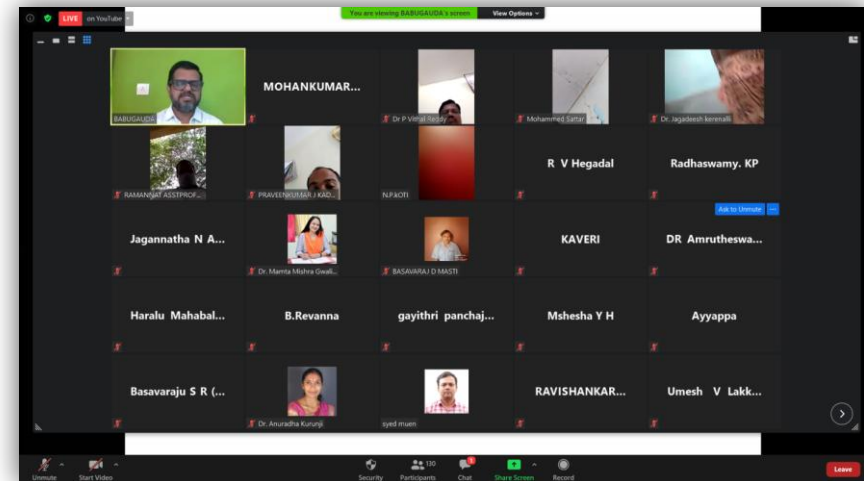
LIVE on YouTube

You are viewing BABUGAUDA's screen

View Options

BABUGAUDA

MOHANKUMAR...

Dr P Vittal Reddy

Mohammed Sattar

Dr. Jagadeesh kerenalli

RAMANNA T ASSTPROF...

PRAVEENKUMAR J KAD...

N.P.KOTI

R V Hegadal

Radhaswamy. KP

Ask to Unmute

Jagannatha N A...

Dr. Mamta Mishra Gwali...

BASAVARAJ D MASTI

KAVERI

DR Amrutheswa...

Haralu Mahabal...

B.Revanna

gayithri panchaj...

Mshesha Y H

Ayyappa

Basavaraju S R (...

Dr. Anuradha Kurunji

syed muen

RAVISHANKAR...

Umesh V Lakk...

Unmute

Start Video

Security

130

Participants

Chat

Share Screen

Record

Leave